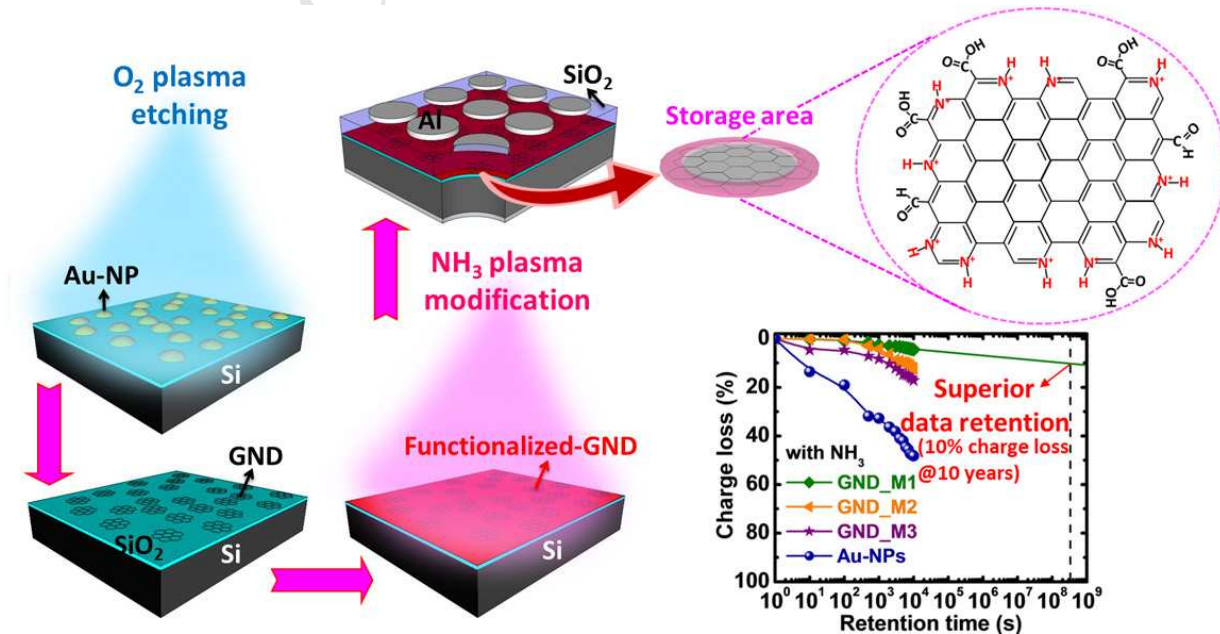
$O_2$ plasma etching

Au-NP

Si

GND

$SiO_2$

Si

Al

$SiO_2$

$NH_3$ plasma modification

Functionalized-GND

Si

Storage area

O OH
C
H N+
H N+
O OH
C
N+ H
C O OH
C O H
H N+
N+ H
C O H
H N+
N+ H
H N+
N+ H
H N+
N+ H
HO C O

Superior data retention (10% charge loss @10 years)

with $NH_3$

GND_M1

GND_M2

GND_M3

Au-NPs

Charge loss (%)

0

20

40

60

80

100

$10^0$ $10^1$ $10^2$ $10^3$ $10^4$ $10^5$ $10^6$ $10^7$ $10^8$ $10^9$

Retention time (s)